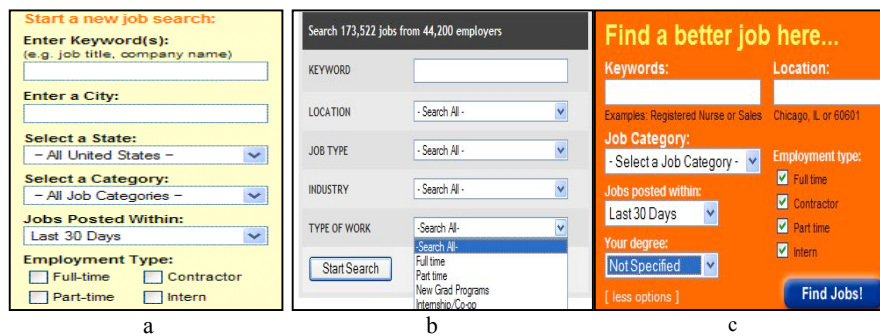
Start a new job search:

Enter Keyword(s):
(e.g. job title, company name)

Enter a City:

Select a State:
– All United States –

Select a Category:
– All Job Categories –

Jobs Posted Within:
Last 30 Days

Employment Type:
Full-time
Contractor
Part-time
Intern

a

Search 173,522 jobs from 44,200 employers

KEYWORD

LOCATION
- Search All -

JOB TYPE
- Search All -

INDUSTRY
- Search All -

TYPE OF WORK
-Search All-
-Search All-
Full time
Part time
New Grad Programs
Internship/Co-op

Start Search

b

Find a better job here...

Keywords:
Examples: Registered Nurse or Sales

Location:
Chicago, IL or 60601

Job Category:
- Select a Job Category -

Jobs posted within:
Last 30 Days

Your degree:
Not Specified

[ less options ]

Employment type:
Full time
Contractor
Part time
Intern

Find Jobs!

c